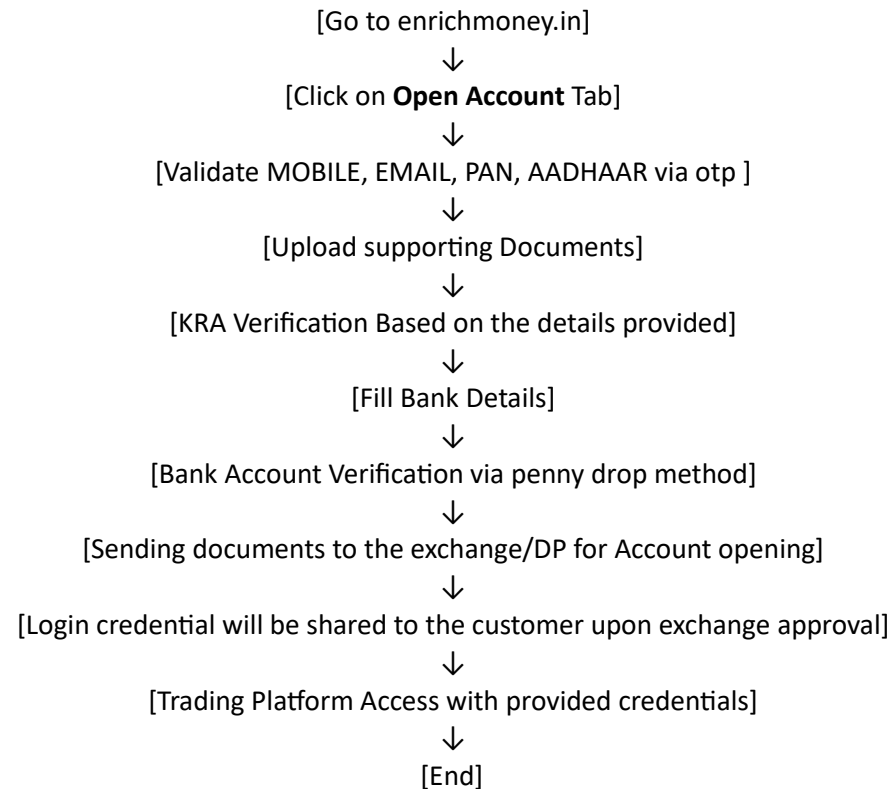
[Go to enrichmoney.in]
↓
[Click on **Open Account** Tab]
↓
[Validate MOBILE, EMAIL, PAN, AADHAAR via otp ]
↓
[Upload supporting Documents]
↓
[KRA Verification Based on the details provided]
↓
[Fill Bank Details]
↓
[Bank Account Verification via penny drop method]
↓
[Sending documents to the exchange/DP for Account opening]
↓
[Login credential will be shared to the customer upon exchange approval]
↓
[Trading Platform Access with provided credentials]
↓
[End]